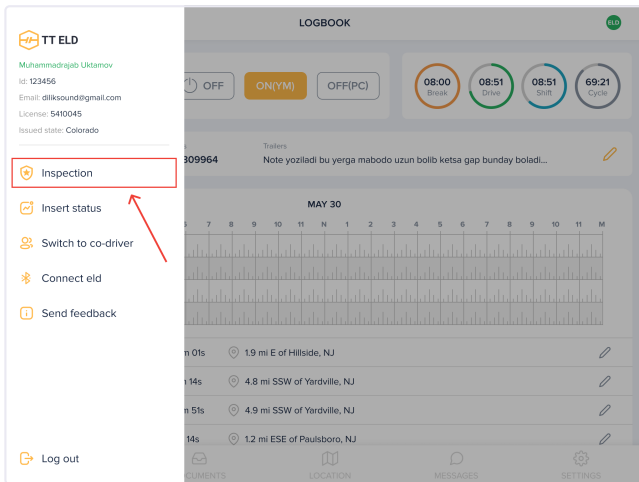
TT ELD

Muhammadrajab Uktamov
Id: 123456
Email: diliksound@gmail.com
License: 5410045
Issued state: Colorado

Inspection
Insert status
Switch to co-driver
Connect eld
Send feedback

Log out

LOGBOOK
ELD

OFF
ON(YM)
OFF(PC)

08:00 Break
08:51 Drive
08:51 Shift
69:21 Cycle

309964
Trailers
Note yoziladi bu yerga mabodo uzun bolib ketsa gap bunday boladi...

MAY 30
6 7 8 9 10 11 N 1 2 3 4 5 6 7 8 9 10 11 M

m 01s 1.9 mi E of Hillside, NJ
m 14s 4.8 mi SSW of Yardville, NJ
m 51s 4.9 mi SSW of Yardville, NJ
14s 1.2 mi ESE of Paulsboro, NJ

CUMENTS
LOCATION
MESSAGES
SETTINGS